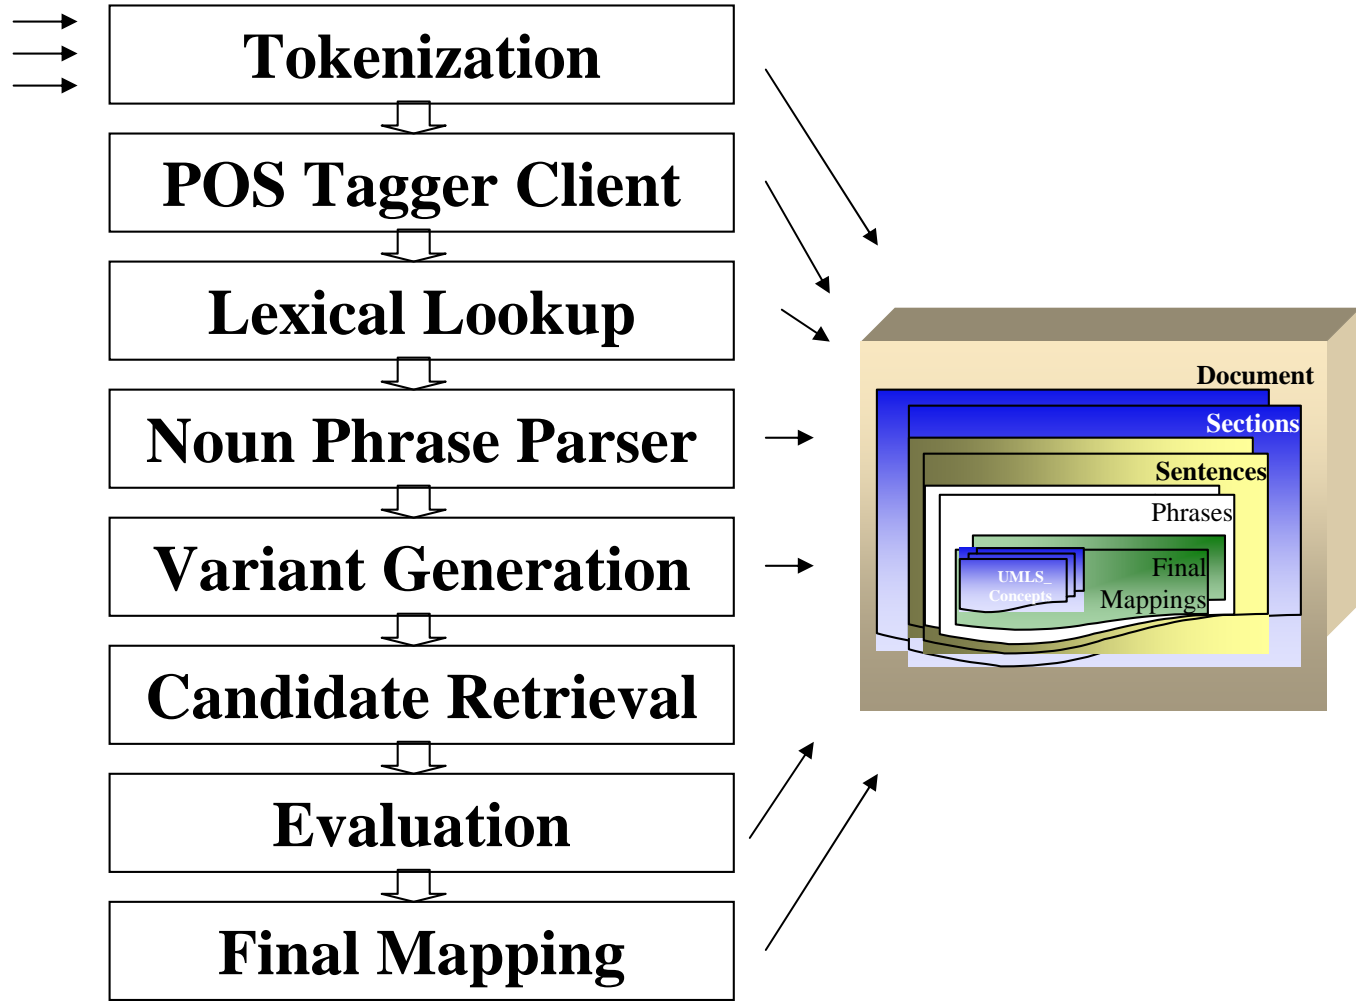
Tokenization

POS Tagger Client

Lexical Lookup

Noun Phrase Parser

Variant Generation

Candidate Retrieval

Evaluation

Final Mapping

Document

Sections

Sentences

Phrases

UMLS_ Concepts

Final Mappings